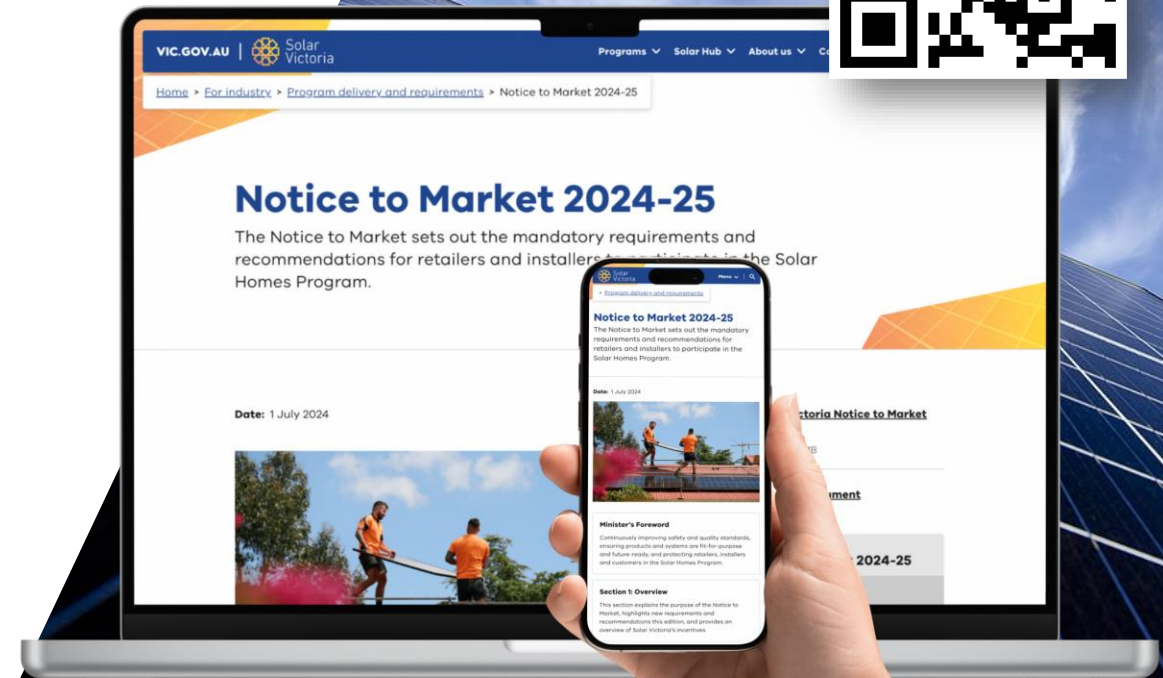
VIC.GOV.AU | Solar Victoria

Programs Solar Hub About us Co

Home > For industry > Program delivery and requirements > Notice to Market 2024-25

Notice to Market 2024-25

The Notice to Market sets out the mandatory requirements and recommendations for retailers and installers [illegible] in the Solar Homes Program.

Date: 1 July 2024

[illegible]ctoria Notice to Market

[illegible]B

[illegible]ument

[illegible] 2024-25

Solar Victoria

Menu

< Program delivery and requirements

Notice to Market 2024-25

The Notice to Market sets out the mandatory requirements and recommendations for retailers and installers to participate in the Solar Homes Program.

Date: 1 July 2024

Minister's Foreword

Continuously improving safety and quality standards, ensuring products and systems are fit-for-purpose and future-ready, and protecting retailers, installers and customers in the Solar Homes Program.

Section 1: Overview

This section explains the purpose of the Notice to Market, highlights new requirements and recommendations this edition, and provides an overview of Solar Victoria's incentives.